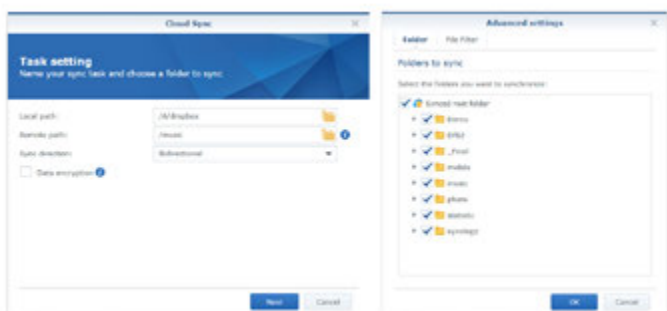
Cloud Sync

Task setting
Name your sync task and choose a folder to sync.

Local path: /d/dropbox
Remote path: /music
Sync direction: Bidirectional
Data encryption

Next Cancel

Advanced settings

Folder File Filter

Folders to sync

Select the folders you want to synchronize:

Synced root folder
demo
DRU
_Final
mobile
music
photo
statistic
synology

OK Cancel